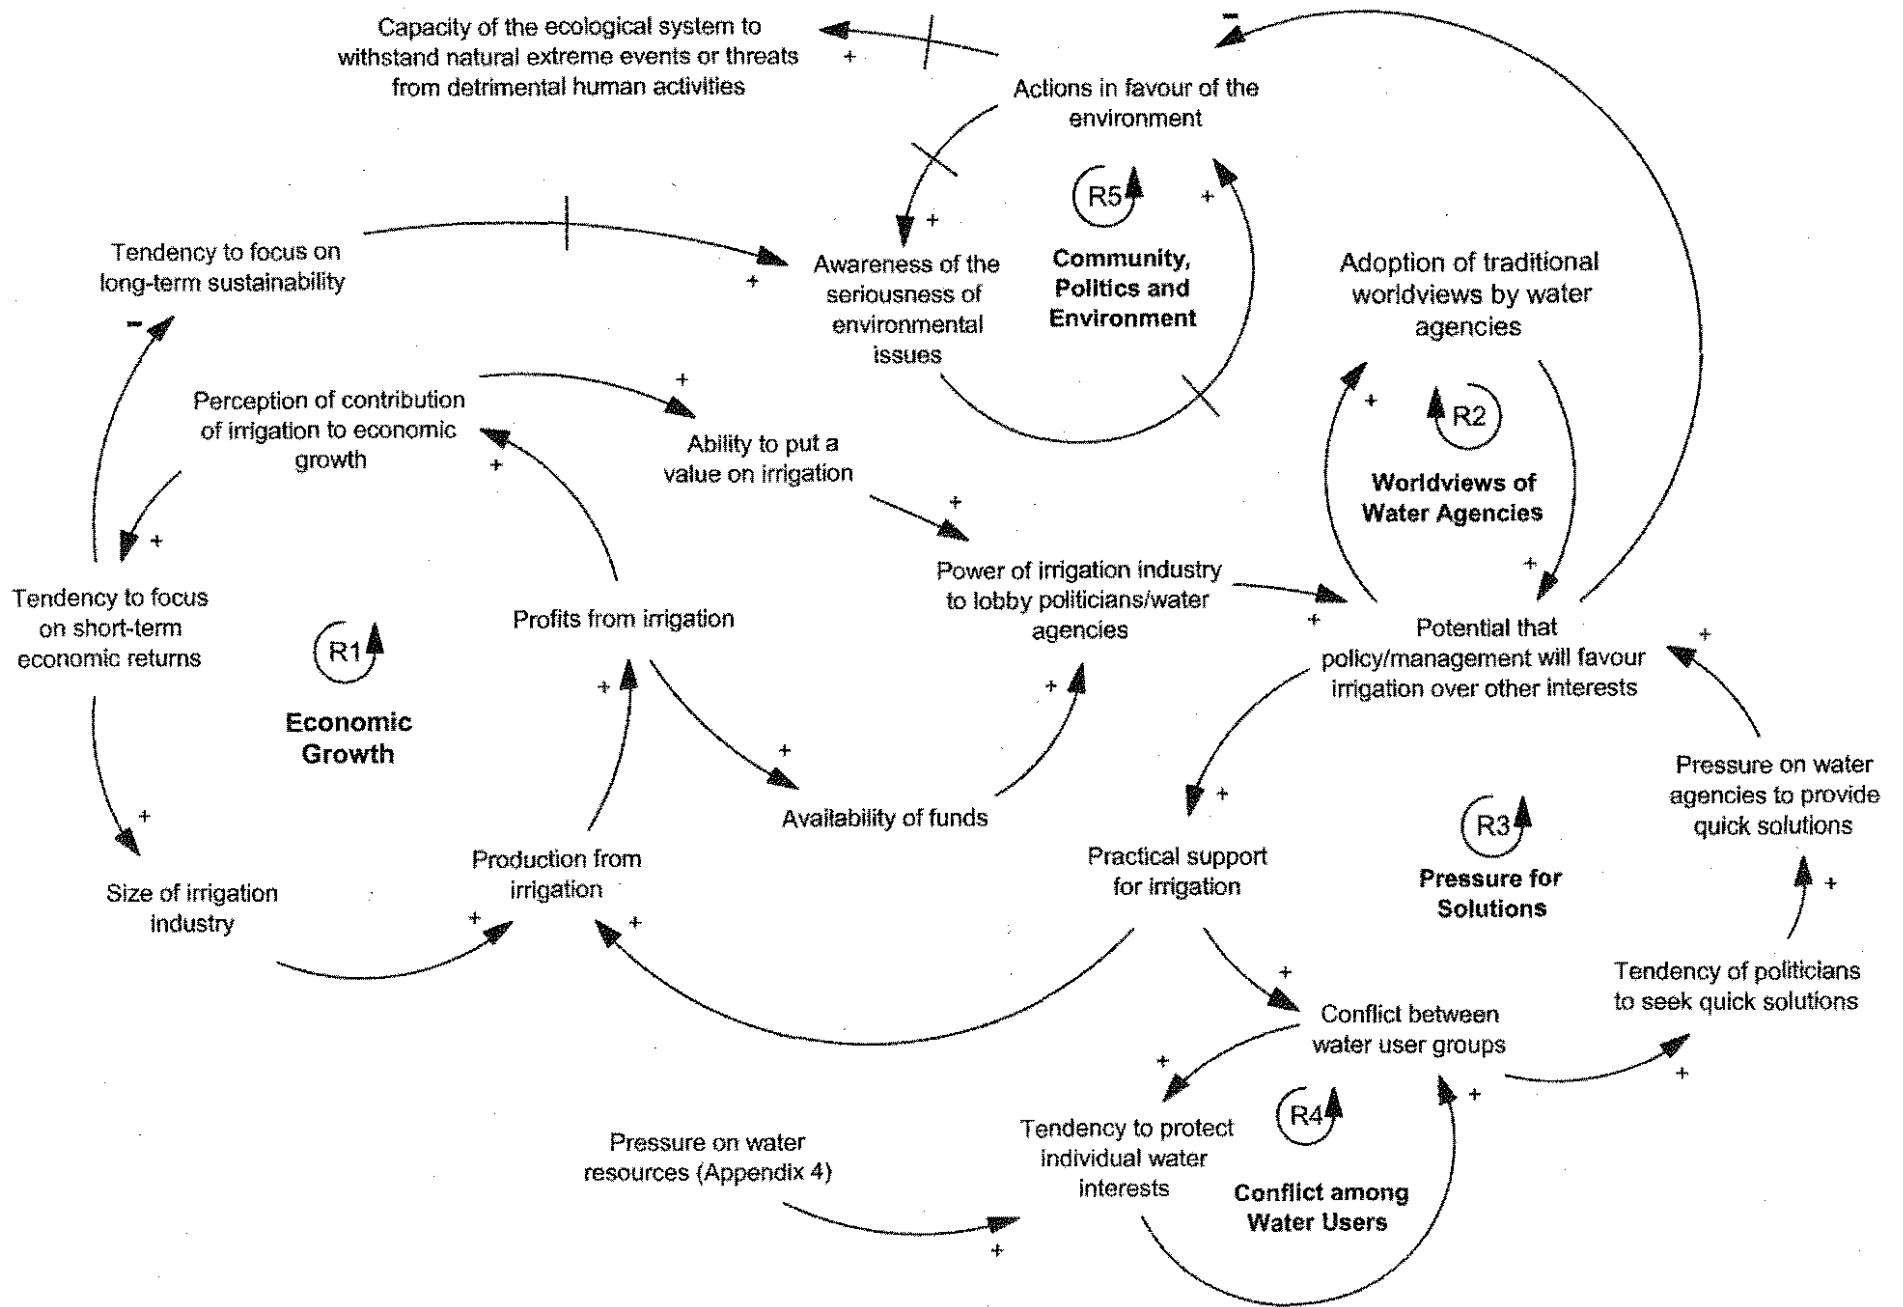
Capacity of the ecological system to withstand natural extreme events or threats from detrimental human activities

+

−

Actions in favour of the environment

+

R5

Community, Politics and Environment

+

Tendency to focus on long-term sustainability

+

Awareness of the seriousness of environmental issues

Adoption of traditional worldviews by water agencies

−

+

Perception of contribution of irrigation to economic growth

Ability to put a value on irrigation

+

R2

Worldviews of Water Agencies

+

+

+

Tendency to focus on short-term economic returns

+

Power of irrigation industry to lobby politicians/water agencies

+

R1

Economic Growth

Profits from irrigation

Potential that policy/management will favour irrigation over other interests

+

+

+

+

Pressure on water agencies to provide quick solutions

+

Availability of funds

+

R3

Pressure for Solutions

Size of irrigation industry

Production from irrigation

Practical support for irrigation

+

+

+

+

Tendency of politicians to seek quick solutions

Conflict between water user groups

+

+

+

Pressure on water resources (Appendix 4)

Tendency to protect individual water interests

R4

Conflict among Water Users

+